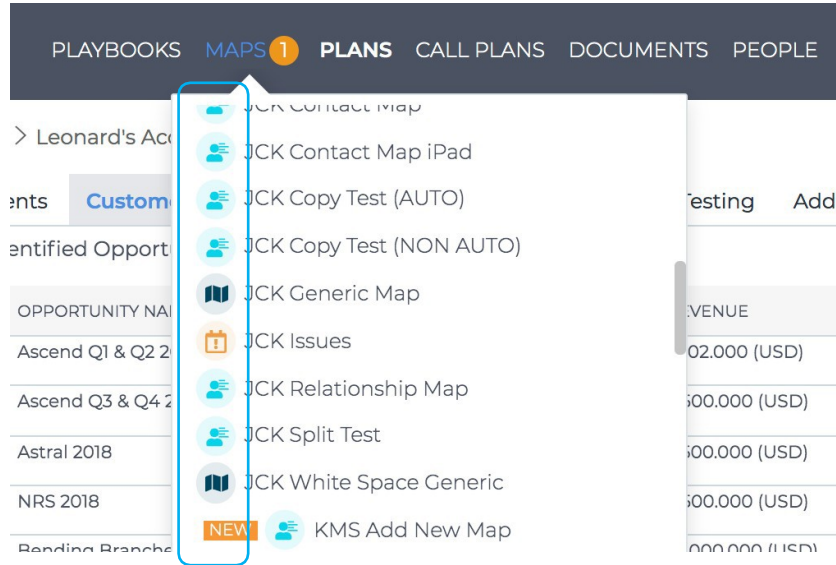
PLAYBOOKS MAPS 1 PLANS CALL PLANS DOCUMENTS PEOPLE

> Leonard's Acc

ents Custome Testing Add

entified Opportu

| OPPORTUNITY NA | EVENUE |
|---|---|
| Ascend Q1 & Q2 2 | 02.000 (USD) |
| Ascend Q3 & Q4 2 | 500.000 (USD) |
| Astral 2018 | 500.000 (USD) |
| NRS 2018 | 500.000 (USD) |
| Bending Branche | 000.000 (USD) |

JCK Contact Map
JCK Contact Map iPad
JCK Copy Test (AUTO)
JCK Copy Test (NON AUTO)
JCK Generic Map
JCK Issues
JCK Relationship Map
JCK Split Test
JCK White Space Generic
NEW KMS Add New Map